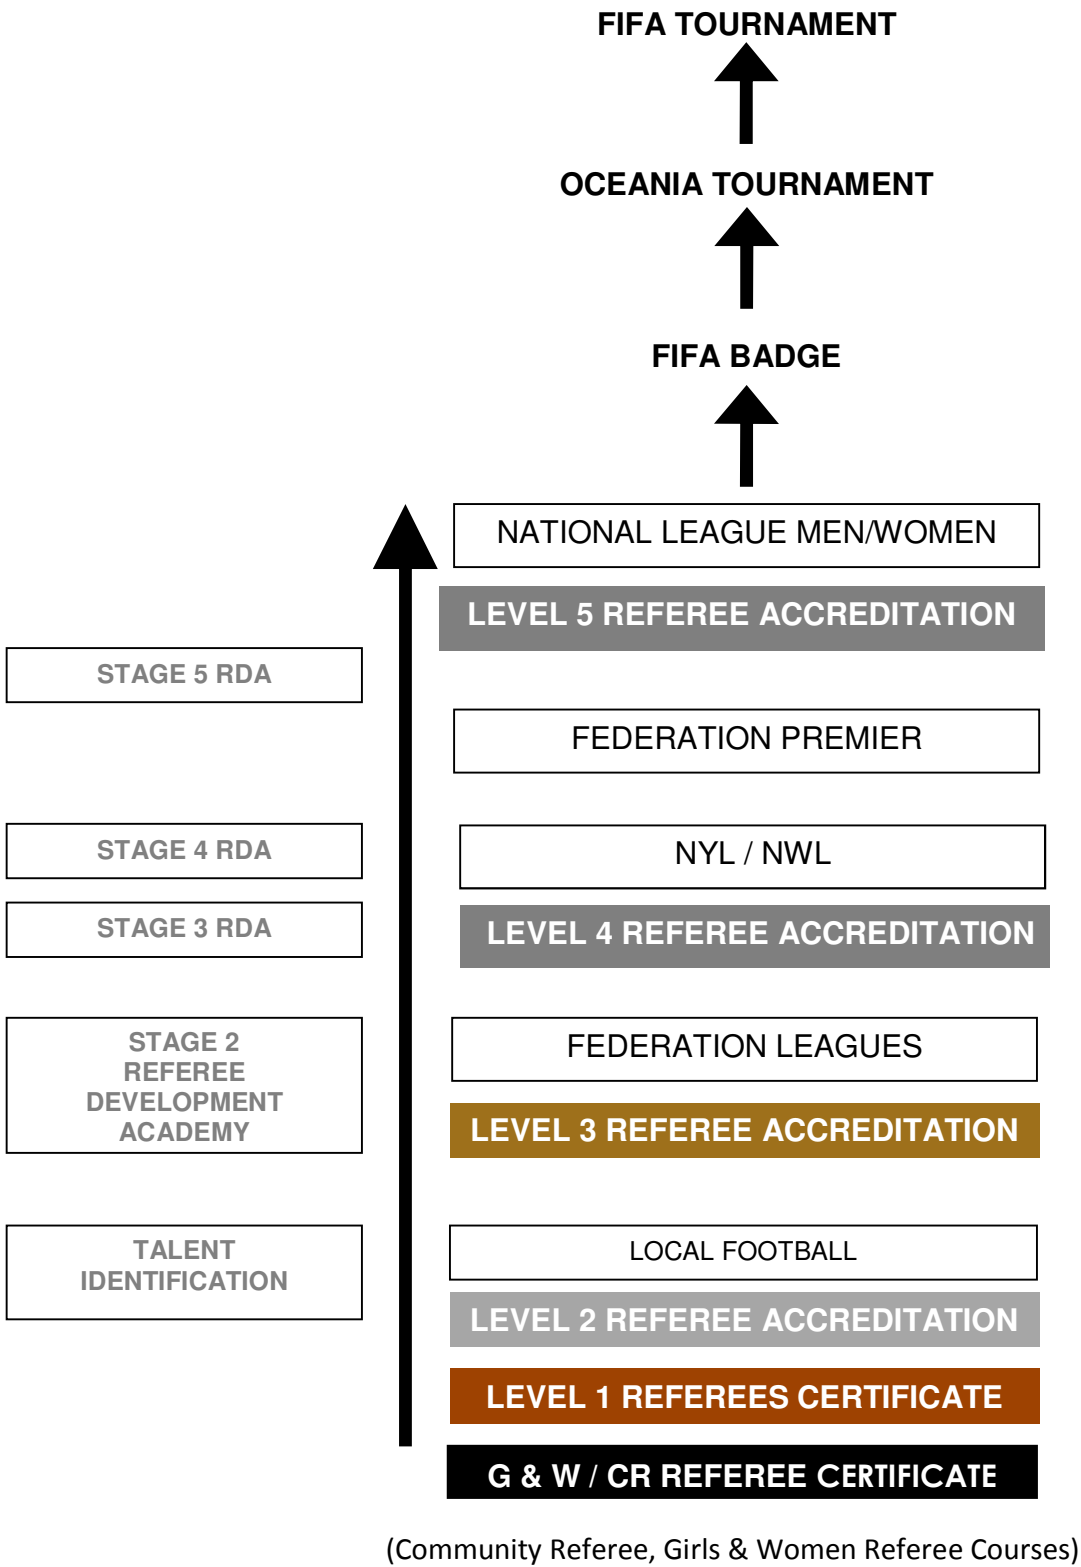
FIFA TOURNAMENT

OCEANIA TOURNAMENT

FIFA BADGE

NATIONAL LEAGUE MEN/WOMEN

LEVEL 5 REFEREE ACCREDITATION

STAGE 5 RDA

FEDERATION PREMIER

STAGE 4 RDA

NYL / NWL

STAGE 3 RDA

LEVEL 4 REFEREE ACCREDITATION

STAGE 2 REFEREE DEVELOPMENT ACADEMY

FEDERATION LEAGUES

LEVEL 3 REFEREE ACCREDITATION

TALENT IDENTIFICATION

LOCAL FOOTBALL

LEVEL 2 REFEREE ACCREDITATION

LEVEL 1 REFEREES CERTIFICATE

G & W / CR REFEREE CERTIFICATE

(Community Referee, Girls & Women Referee Courses)